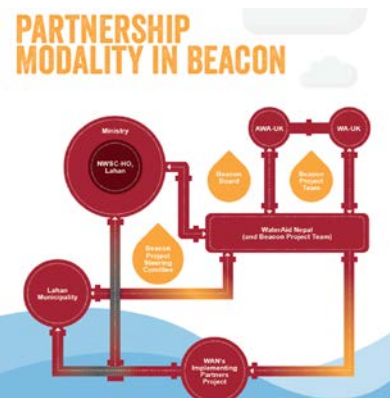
PARTNERSHIP MODALITY IN BEACON

Ministry

NWSC-HO, Lahan

AWA-UK

WA-UK

Beacon Board

Beacon Project Team

Beacon Project Steering Comittee

WaterAid Nepal (and Beacon Project Team)

Lahan Municipality

WAN's Implementing Partners Project